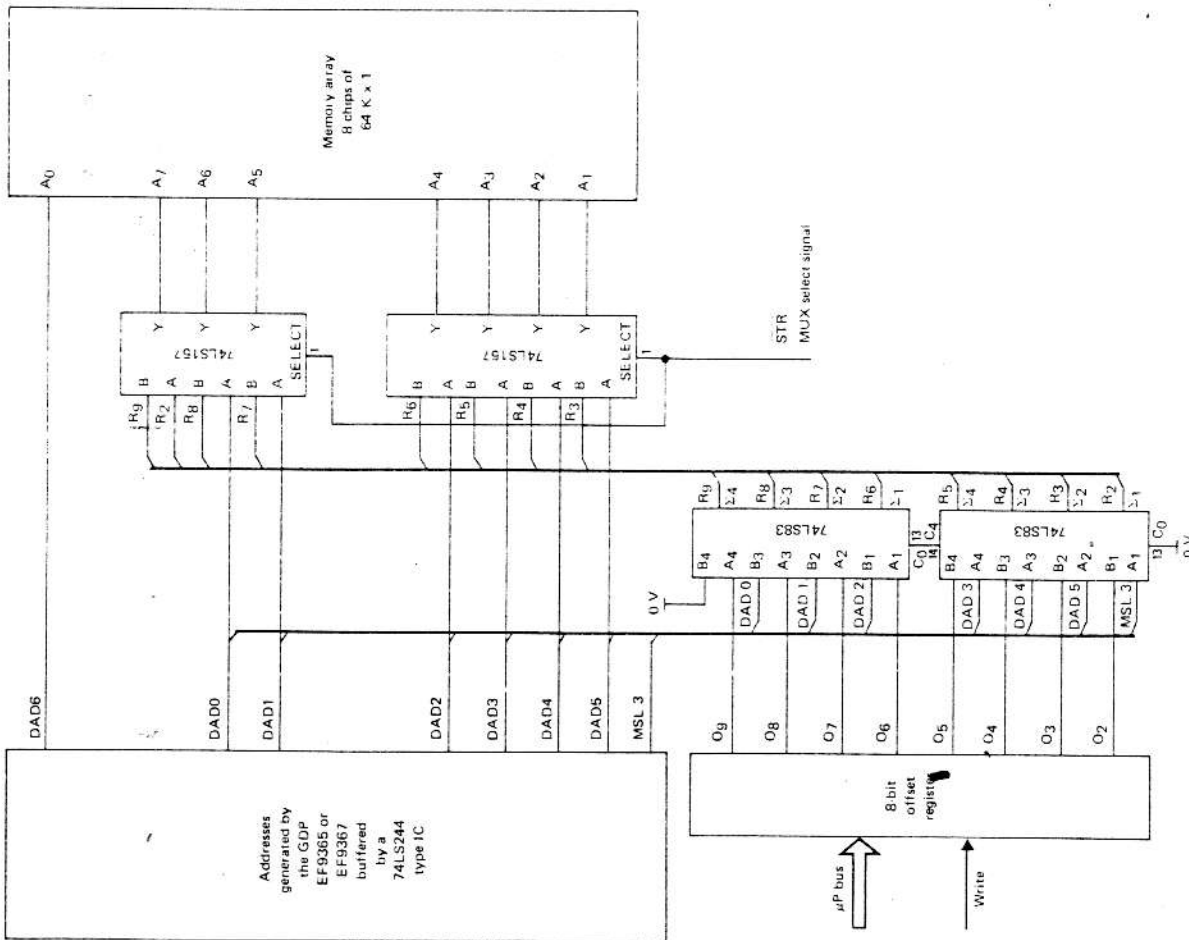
Memory array
8 chips of
64 K x 1

$A_0$
$A_7$
$A_6$
$A_5$
$A_4$
$A_3$
$A_2$
$A_1$

STR
MUX select signal

74LS157
Y Y Y
B A B A B A
SELECT
1

74LS157
Y Y Y Y
B A B A B A B A
SELECT
1

$R_9$
$R_2$
$R_8$
$R_7$
$R_6$
$R_5$
$R_4$
$R_3$

74LS83
$R_9$ $\Sigma_4$ $R_8$ $\Sigma_3$ $R_7$ $\Sigma_2$ $R_6$ $\Sigma_1$
$B_4$ $A_4$ $B_3$ $A_3$ $B_2$ $A_2$ $B_1$ $A_1$
$C_0$ 13
14 $C_4$

74LS83
$R_5$ $\Sigma_4$ $R_4$ $\Sigma_3$ $R_3$ $\Sigma_2$ $R_2$ $\Sigma_1$
$B_4$ $A_4$ $B_3$ $A_3$ $B_2$ $A_2$ $B_1$ $A_1$
13 $C_0$
0 V

0 V

DAD 0
DAD 1
DAD 2
DAD 3
DAD 4
DAD 5
MSL 3

DAD6
DAD0
DAD1
DAD2
DAD3
DAD4
DAD5
MSL 3

$O_9$
$O_8$
$O_7$
$O_6$
$O_5$
$O_4$
$O_3$
$O_2$

Addresses
generated by
the GDP
EF9365 or
EF9367
buffered
by a
74LS244
type IC

8 bit
offset
registe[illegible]

$\mu$P bus
Write